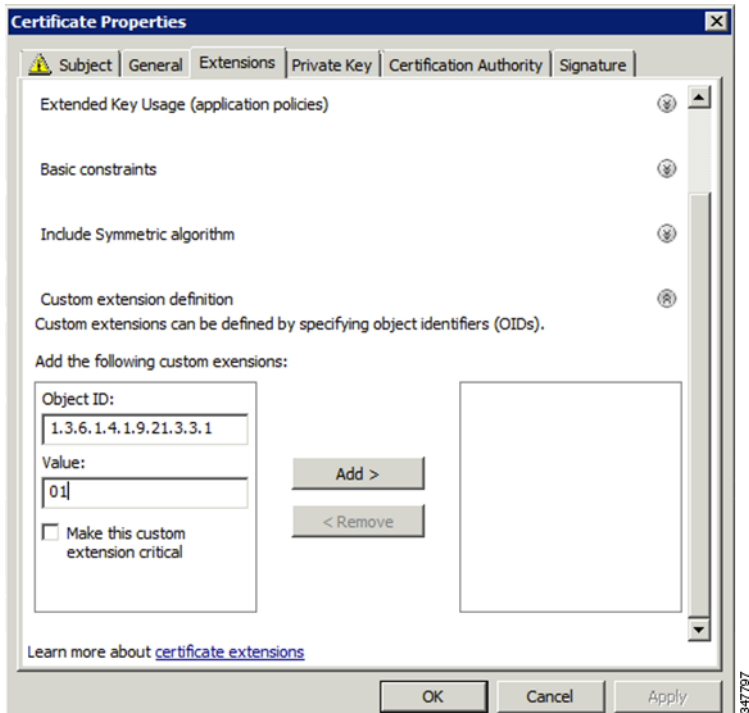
Certificate Properties

Subject | General | Extensions | Private Key | Certification Authority | Signature

Extended Key Usage (application policies)

Basic constraints

Include Symmetric algorithm

Custom extension definition

Custom extensions can be defined by specifying object identifiers (OIDs).

Add the following custom exensions:

Object ID:

1.3.6.1.4.1.9.21.3.3.1

Value:

01

Make this custom extension critical

Add >

< Remove

Learn more about certificate extensions

OK

Cancel

Apply

347797